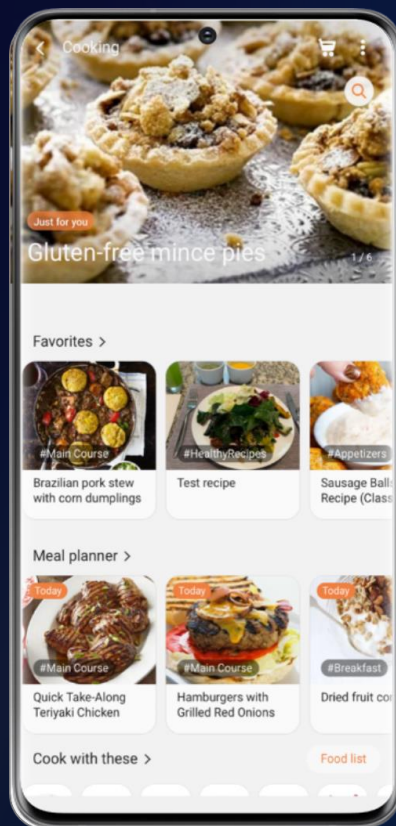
< Cooking

Just for you

Gluten-free mince pies

1 / 6

Favorites >

#Main Course

Brazilian pork stew with corn dumplings

#HealthyRecipes

Test recipe

#Appetizers

Sausage Balls Recipe (Class

Meal planner >

Today

#Main Course

Quick Take-Along Teriyaki Chicken

Today

#Main Course

Hamburgers with Grilled Red Onions

Today

#Breakfast

Dried fruit co

Cook with these >

Food list